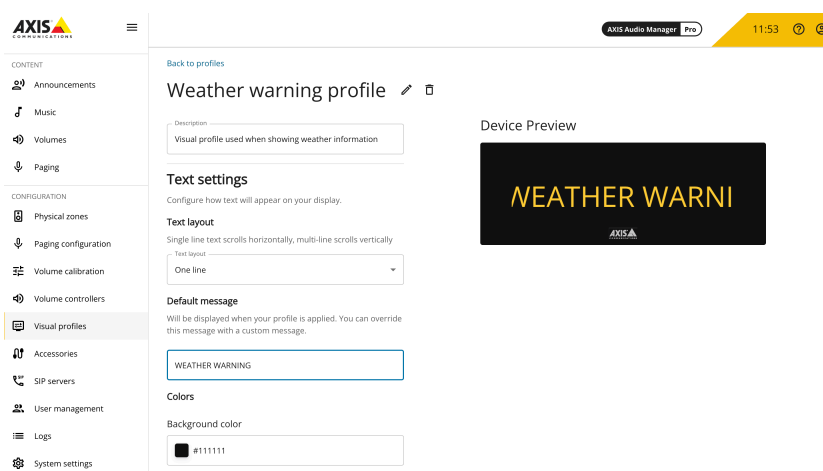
AXIS COMMUNICATIONS

CONTENT
Announcements
Music
Volumes
Paging

CONFIGURATION
Physical zones
Paging configuration
Volume calibration
Volume controllers
Visual profiles
Accessories
SIP servers
User management
Logs
System settings

AXIS Audio Manager Pro

11:53

Back to profiles

Weather warning profile

Description
Visual profile used when showing weather information

Text settings
Configure how text will appear on your display.

Text layout
Single line text scrolls horizontally, multi-line scrolls vertically

Text layout
One line

Default message
Will be displayed when your profile is applied. You can override this message with a custom message.

WEATHER WARNING

Colors

Background color

#111111

Device Preview

WEATHER WARNI

AXIS